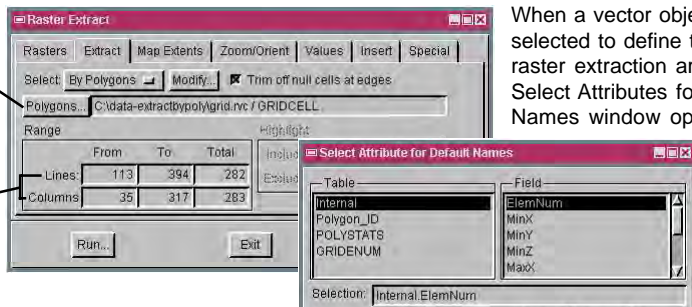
Raster Extract

Rasters | Extract | Map Extents | Zoom/Orient | Values | Insert | Special

Select: By Polygons | Modify... | Trim off null cells at edges

Polygons... C:\data-extractbypoly\grid.rvc / GRIDCELL

Range

| | From | To | Total |
|---|---|---|---|
| Lines: | 113 | 394 | 282 |
| Columns | 35 | 317 | 283 |

Highlight

Inclu

Exclu

Run...

Exit

When a vector obje selected to define t raster extraction ar Select Attributes fo Names window op

Select Attribute for Default Names

Table
Internal
Polygon_ID
POLYSTATS
GRIDENUM

Field
ElemNum
MinX
MinY
MinZ
MaxX

Selection: Internal.ElemNum